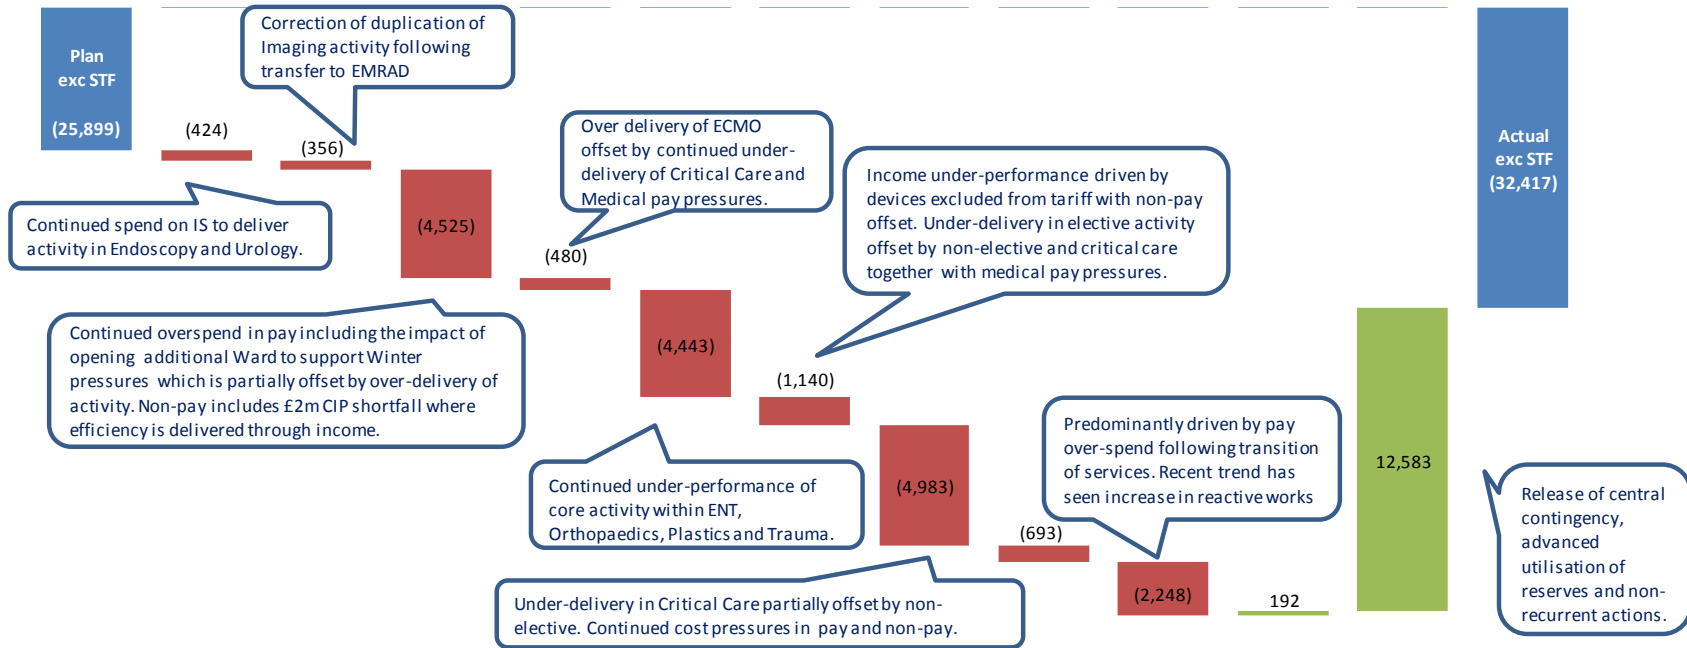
Plan exc STF

(25,899)

Correction of duplication of Imaging activity following transfer to EMRAD

(424)

(356)

Continued spend on IS to deliver activity in Endoscopy and Urology.

(4,525)

Over delivery of ECMO offset by continued under-delivery of Critical Care and Medical pay pressures.

(480)

Income under-performance driven by devices excluded from tariff with non-pay offset. Under-delivery in elective activity offset by non-elective and critical care together with medical pay pressures.

Actual exc STF (32,417)

Continued overspend in pay including the impact of opening additional Ward to support Winter pressures which is partially offset by over-delivery of activity. Non-pay includes £2m CIP shortfall where efficiency is delivered through income.

(4,443)

(1,140)

Predominantly driven by pay over-spend following transition of services. Recent trend has seen increase in reactive works

12,583

Continued under-performance of core activity within ENT, Orthopaedics, Plastics and Trauma.

(4,983)

(693)

Release of central contingency, advanced utilisation of reserves and non-recurrent actions.

(2,248)

192

Under-delivery in Critical Care partially offset by non-elective. Continued cost pressures in pay and non-pay.